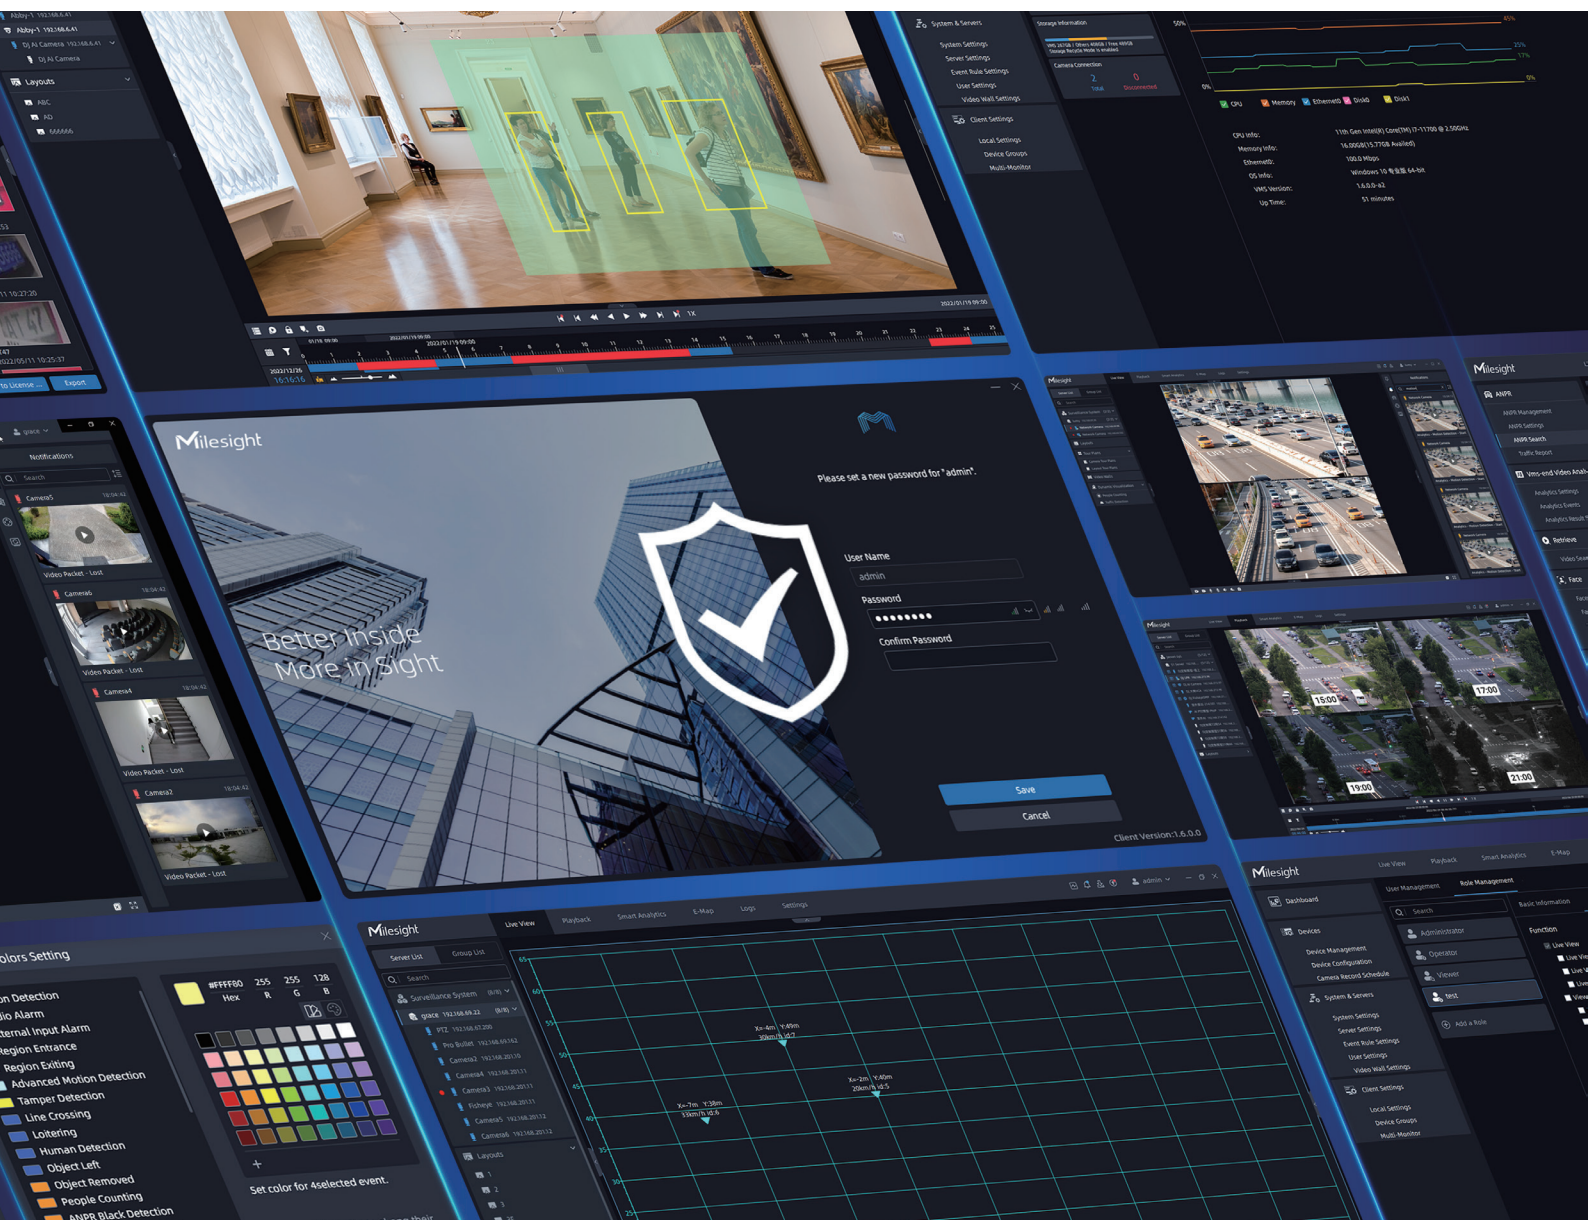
Milesight

Better Inside
More in Sight

Please set a new password for "admin".

User Name

admin

Password

••••••••

Confirm Password

Save

Cancel

Client Version:1.6.0.0

Layouts

Notifications

Search

Camera5

Video Packet - Lost

Camera6

Video Packet - Lost

Camera4

Video Packet - Lost

Camera2

Video Packet - Lost

to License

Export

System & Servers

System Settings

Server Settings

Event Rule Settings

User Settings

Video Wall Settings

Client Settings

Local Settings

Device Groups

Multi-Monitor

Storage Information

Camera Connection

CPU

Memory

Ethernet0

Disk0

Disk1

CPU Info:

Memory Info:

Ethernet0:

OS Info:

VMS Version:

Up Time:

11th Gen Intel(R) Core(TM) i7-11700 @ 2.50GHz

100.0 Mbps

1.6.0.0-a2

51 minutes

olors Setting

on Detection

dio Alarm

ternal Input Alarm

Region Entrance

Region Exiting

Advanced Motion Detection

Tamper Detection

Line Crossing

Loitering

Human Detection

Object Left

Object Removed

People Counting

ANPR Black Detection

#FFFF80 255 255 128

Hex R G B

Set color for 4selected event.

Milesight

Live View

Playback

Smart Analytics

E-Map

Logs

Settings

Server List

Group List

Search

Surveillance System

grace

PTZ

Pro Bullet

Camera2

Camera4

Camera3

Fisheye

Camera5

Camera6

Layouts

admin

Milesight

ANPR

ANPR Management

ANPR Settings

ANPR Search

Traffic Report

Vms-end Video Anal

Analytics Settings

Analytics Events

Analytics Result

Retrieve

Face

15:00

17:00

19:00

21:00

Milesight

Live View

Playback

Smart Analytics

E-Map

Dashboard

Devices

Device Management

Device Configuration

Camera Record Schedule

System & Servers

System Settings

Server Settings

Event Rule Settings

User Settings

Video Wall Settings

Client Settings

Local Settings

Device Groups

Multi-Monitor

User Management

Role Management

Search

Administrator

Operator

Viewer

test

Add a Role

Basic Information

Function

Live View